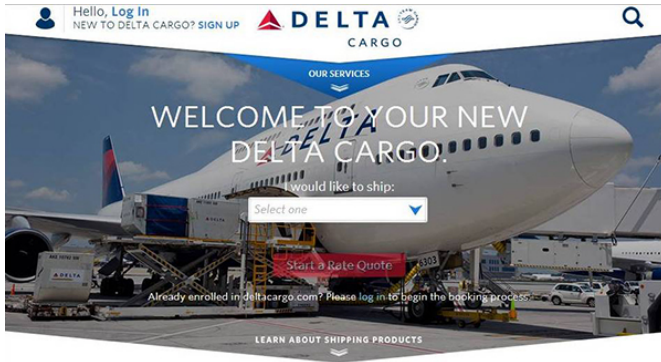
Hello, Log In
NEW TO DELTA CARGO? SIGN UP

DELTA
CARGO

OUR SERVICES

WELCOME TO YOUR NEW DELTA CARGO.

I would like to ship:

Select one

Start a Rate Quote

Already enrolled in deltacargo.com? Please log in to begin the booking process.

LEARN ABOUT SHIPPING PRODUCTS